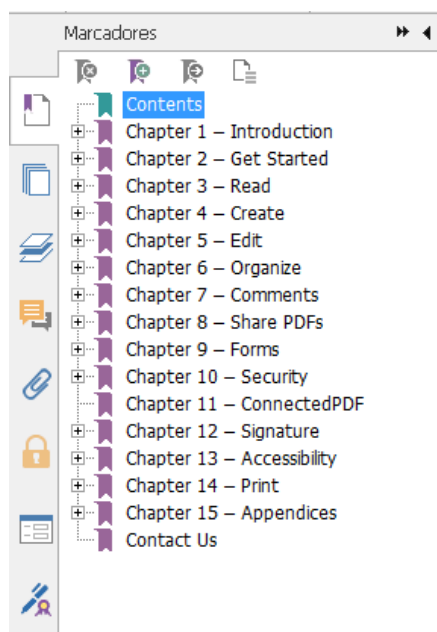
Marcadores

Contents
Chapter 1 – Introduction
Chapter 2 – Get Started
Chapter 3 – Read
Chapter 4 – Create
Chapter 5 – Edit
Chapter 6 – Organize
Chapter 7 – Comments
Chapter 8 – Share PDFs
Chapter 9 – Forms
Chapter 10 – Security
Chapter 11 – ConnectedPDF
Chapter 12 – Signature
Chapter 13 – Accessibility
Chapter 14 – Print
Chapter 15 – Appendices
Contact Us